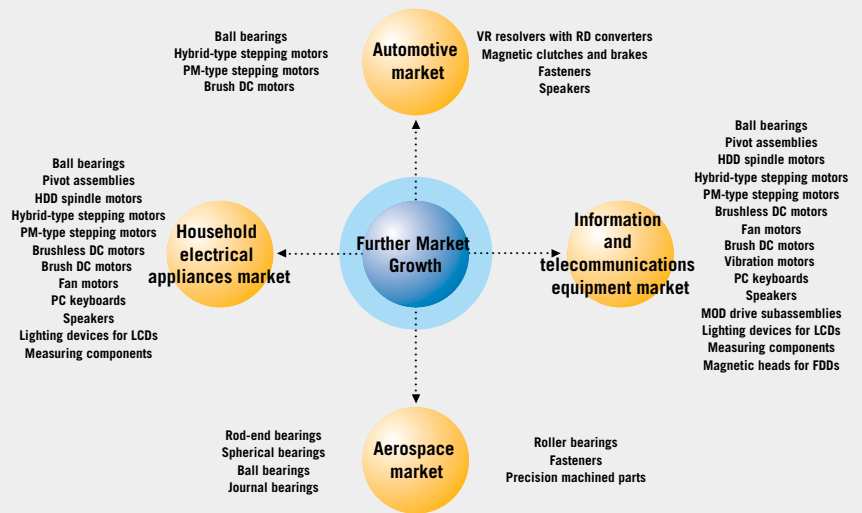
Ball bearings
Hybrid-type stepping motors
PM-type stepping motors
Brush DC motors

Automotive market

VR resolvers with RD converters
Magnetic clutches and brakes
Fasteners
Speakers

Ball bearings
Pivot assemblies
HDD spindle motors
Hybrid-type stepping motors
PM-type stepping motors
Brushless DC motors
Brush DC motors
Fan motors
PC keyboards
Speakers
Lighting devices for LCDs
Measuring components

Household electrical appliances market

Further Market Growth

Information and telecommunications equipment market

Ball bearings
Pivot assemblies
HDD spindle motors
Hybrid-type stepping motors
PM-type stepping motors
Brushless DC motors
Fan motors
Brush DC motors
Vibration motors
PC keyboards
Speakers
MOD drive subassemblies
Lighting devices for LCDs
Measuring components
Magnetic heads for FDDs

Rod-end bearings
Spherical bearings
Ball bearings
Journal bearings

Aerospace market

Roller bearings
Fasteners
Precision machined parts